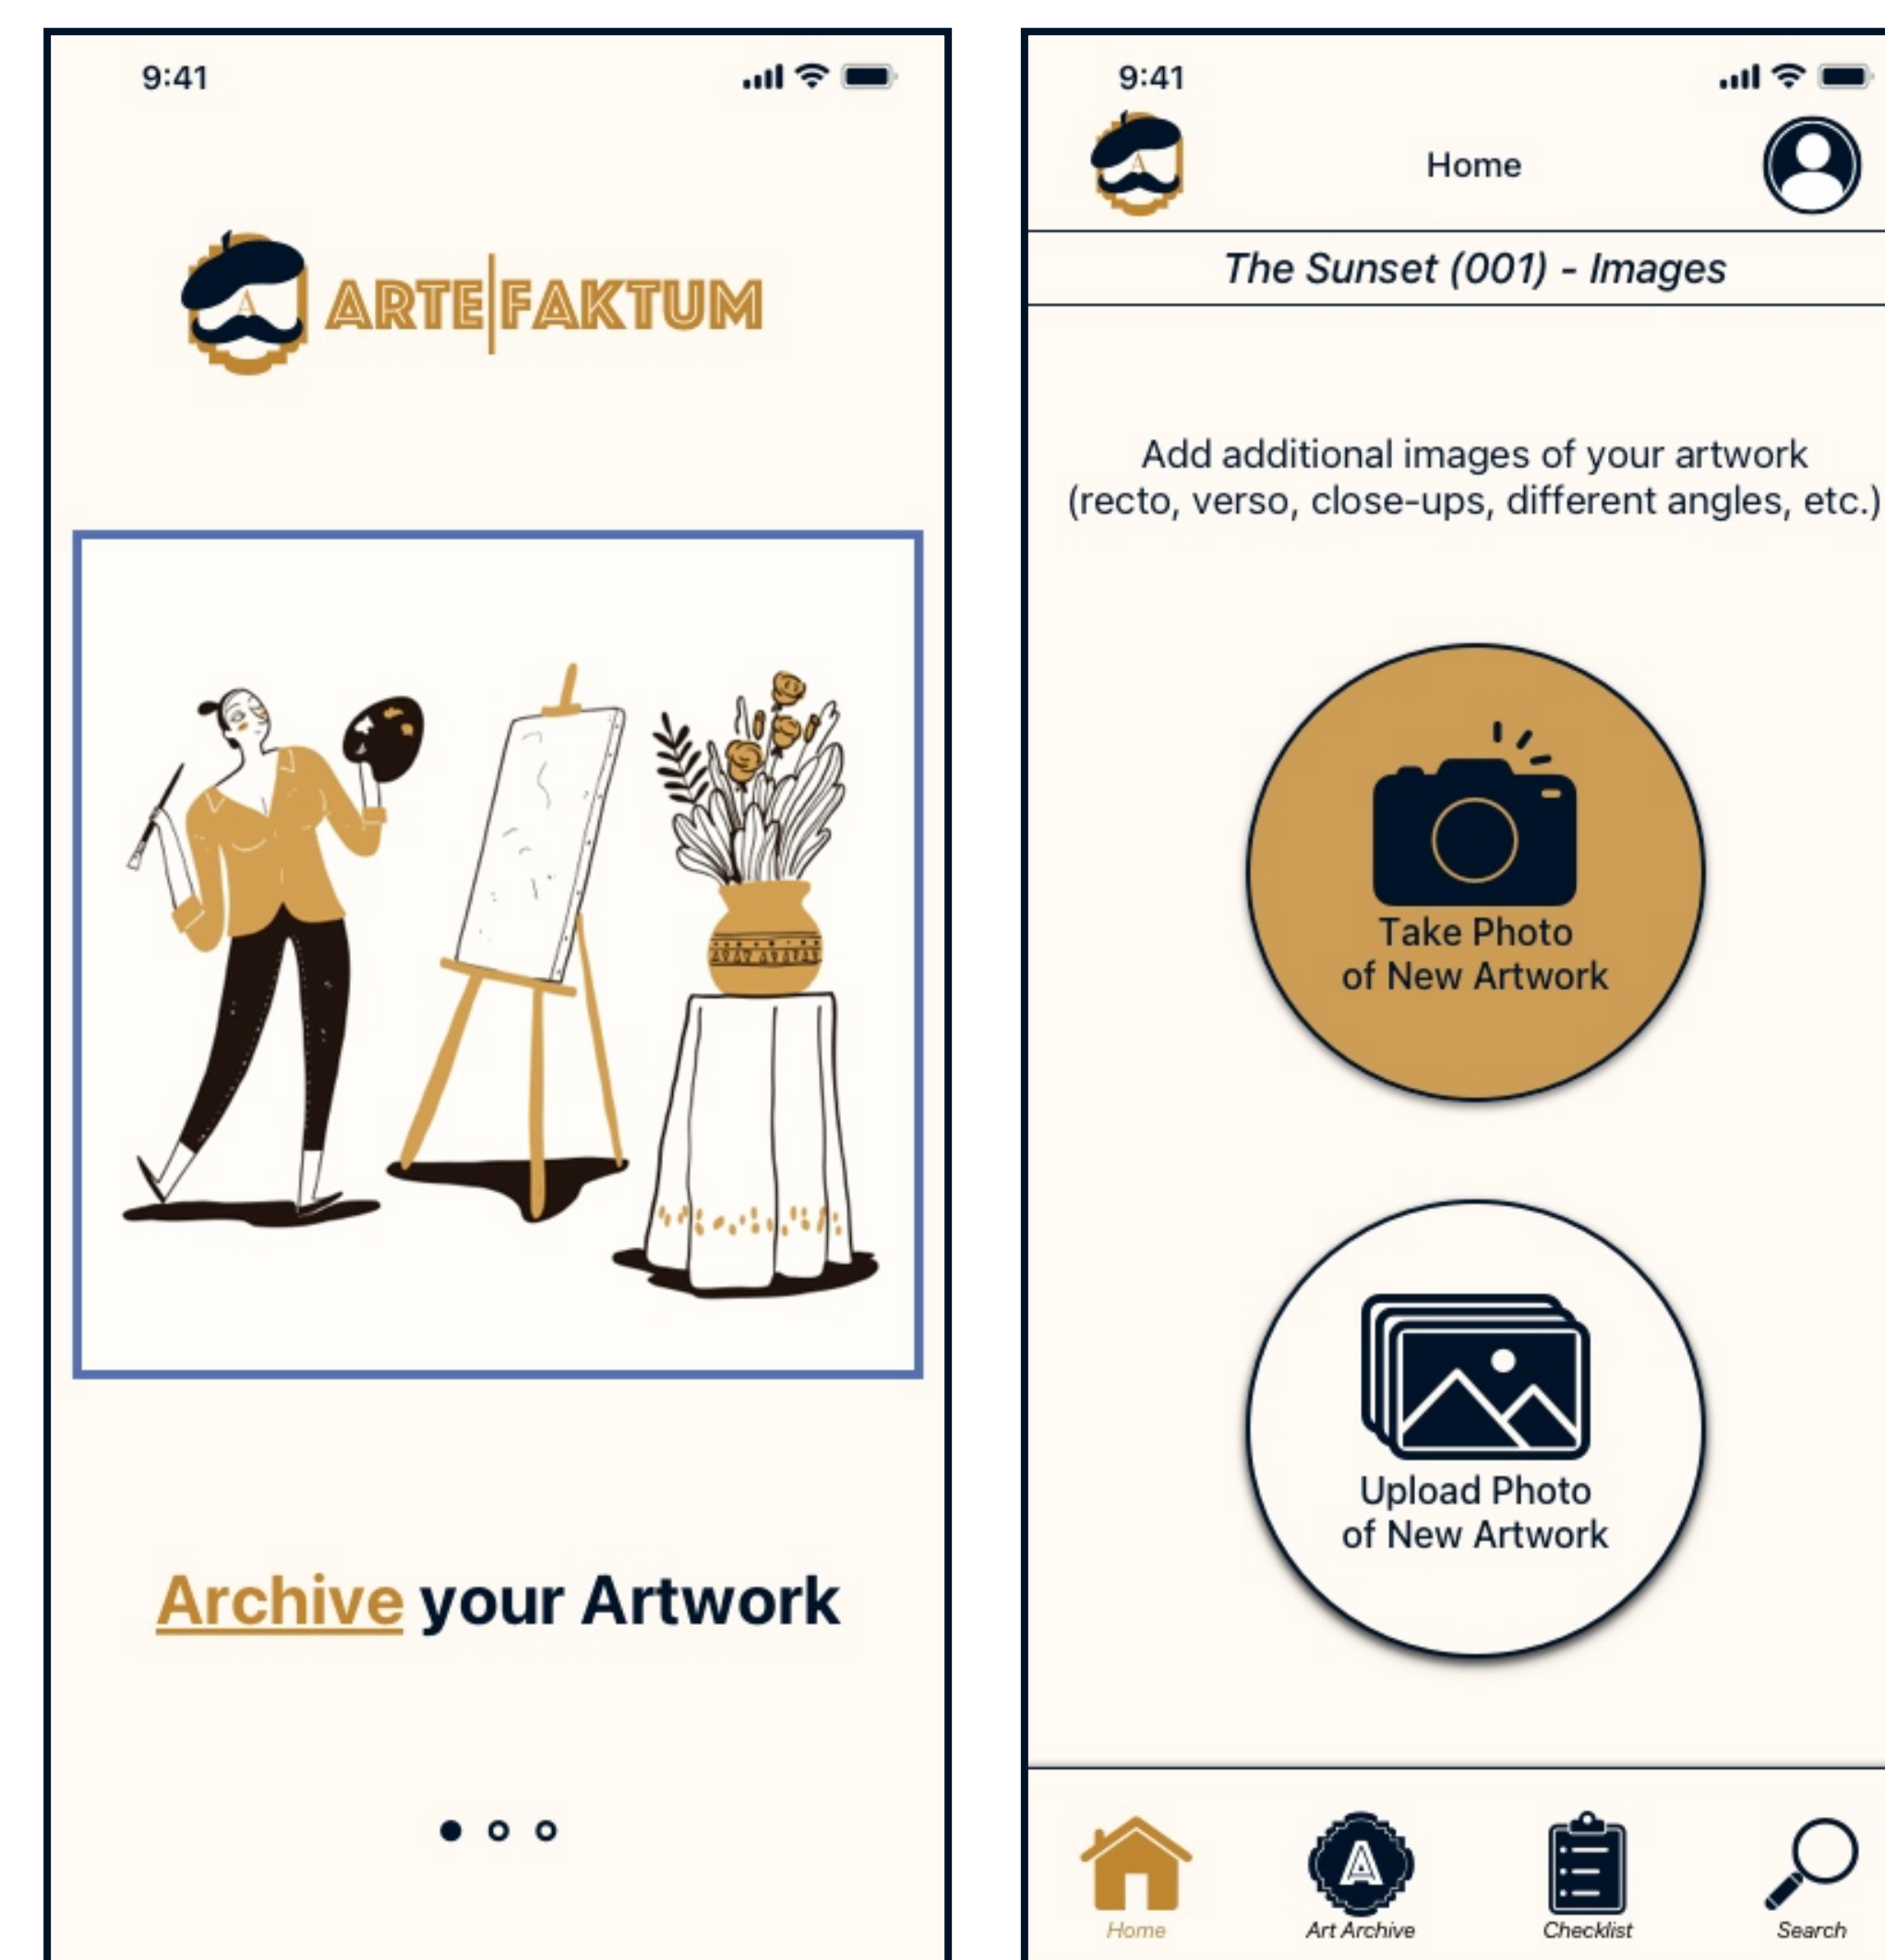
9:41

ARTE|FAKTUM

Archive your Artwork

9:41

Home

The Sunset (001) - Images

Add additional images of your artwork (recto, verso, close-ups, different angles, etc.)

Take Photo of New Artwork

Upload Photo of New Artwork

Home
Art Archive
Checklist
Search